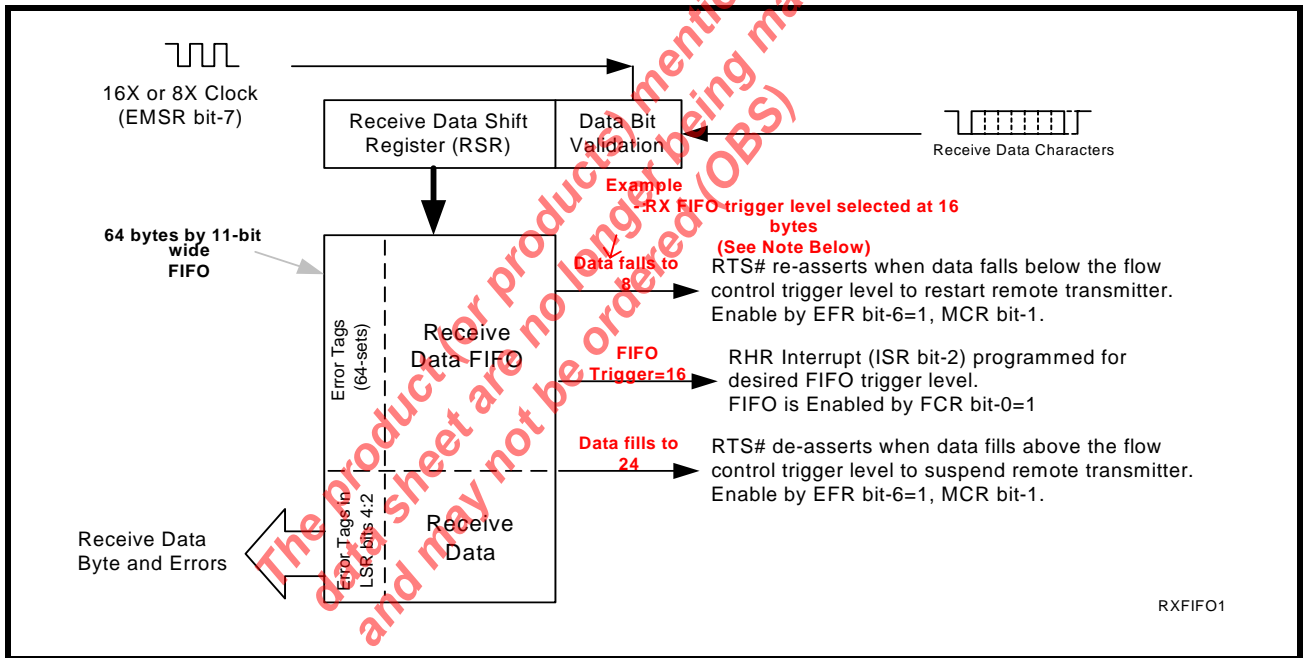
16X or 8X Clock
(EMSR bit-7)

Receive Data Shift Register (RSR)

Data Bit Validation

Receive Data Characters

Example
- RX FIFO trigger level selected at 16 bytes
(See Note Below)

64 bytes by 11-bit wide FIFO

Error Tags (64-sets)

Receive Data FIFO

Data falls to 8

RTS# re-asserts when data falls below the flow control trigger level to restart remote transmitter. Enable by EFR bit-6=1, MCR bit-1.

FIFO Trigger=16

RHR Interrupt (ISR bit-2) programmed for desired FIFO trigger level.
FIFO is Enabled by FCR bit-0=1

Data fills to 24

RTS# de-asserts when data fills above the flow control trigger level to suspend remote transmitter. Enable by EFR bit-6=1, MCR bit-1.

Error Tags in LSR bits 4:2

Receive Data

Receive Data Byte and Errors

RXFIFO1

The product (or products) mentioned in this data sheet are no longer being manufactured and may not be ordered (OBS)